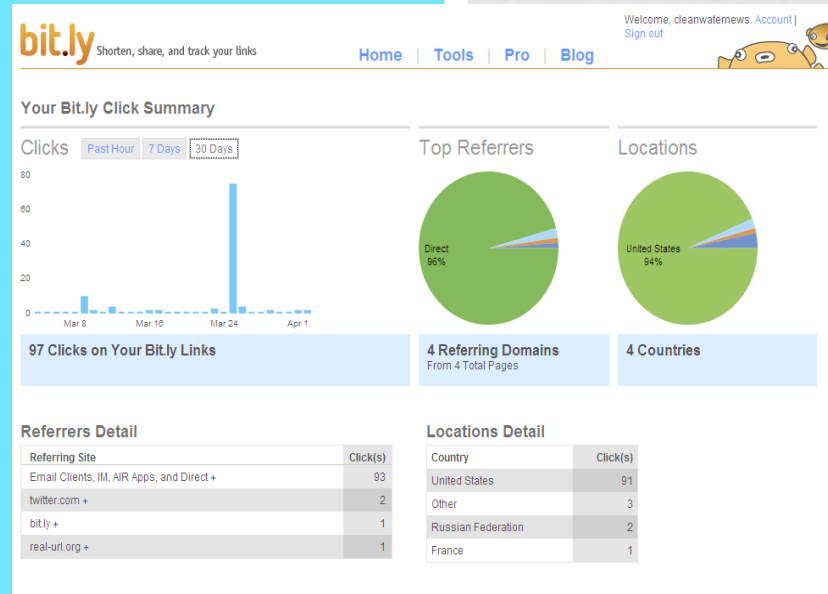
bit.ly Shorten, share, and track your links

Home | Tools | Pro | Blog

Welcome, cleanwaternews. Account | Sign out

Your Bit.ly Click Summary

Clicks Past Hour 7 Days 30 Days

80
60
40
20
0

Mar 8 Mar 16 Mar 24 Apr 1

97 Clicks on Your Bit.ly Links

Top Referrers

Direct 96%

4 Referring Domains
From 4 Total Pages

Locations

United States 94%

4 Countries

Referrers Detail

| Referring Site | Click(s) |
|---|---|
| Email Clients, IM, AIR Apps, and Direct + | 93 |
| twitter.com + | 2 |
| bit.ly + | 1 |
| real-url.org + | 1 |

Locations Detail

| Country | Click(s) |
|---|---|
| United States | 91 |
| Other | 3 |
| Russian Federation | 2 |
| France | 1 |